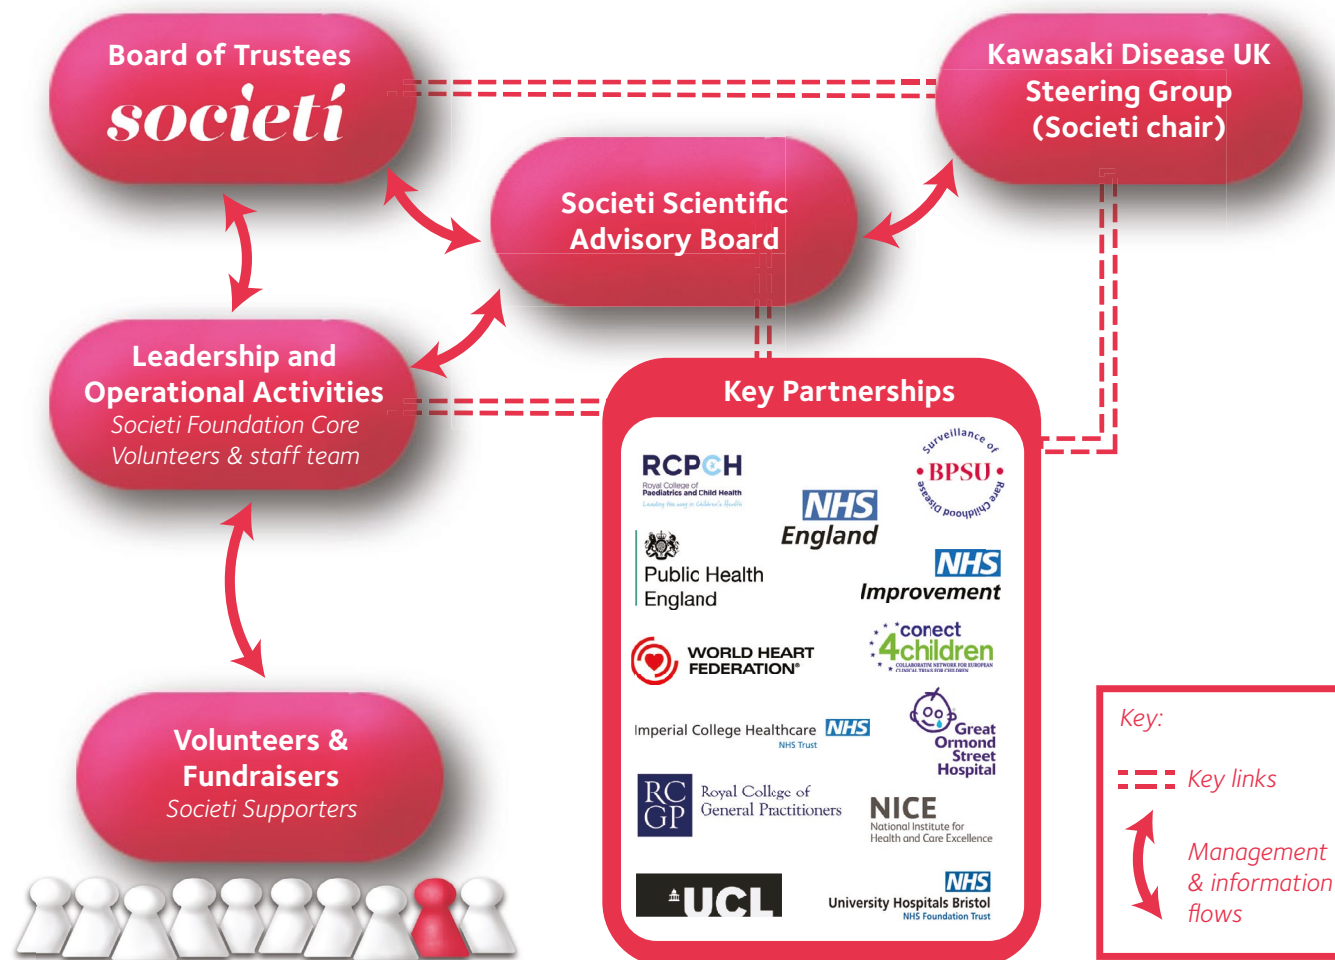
Board of Trustees
societi

Kawasaki Disease UK Steering Group (Societi chair)

Societi Scientific Advisory Board

Leadership and Operational Activities
Societi Foundation Core Volunteers & staff team

Key Partnerships

RCPCH
Royal College of Paediatrics and Child Health
Leading the way in Children's Health

NHS England

Surveillance of • BPSU • Rare Childhood Disease

Public Health England

NHS Improvement

WORLD HEART FEDERATION®

conect 4children
COLLABORATIVE NETWORK FOR EUROPEAN CLINICAL TRIALS FOR CHILDREN

Imperial College Healthcare NHS
NHS Trust

Great Ormond Street Hospital

RCGP Royal College of General Practitioners

NICE
National Institute for Health and Care Excellence

UCL

NHS
University Hospitals Bristol
NHS Foundation Trust

Volunteers & Fundraisers
Societi Supporters

Key:
Key links
Management & information flows